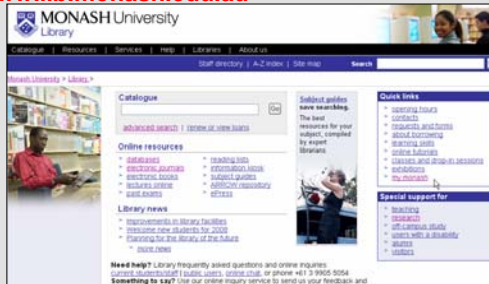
MONASH University
Library

Catalogue | Resources | Services | Help | Libraries | About us

Staff directory | A-Z index | Site map

Search

Monash University > Library >

Catalogue

Go

advanced search | renew or view loans

Online resources

databases
electronic journals
electronic books
lectures online
past exams

reading lists
information kiosk
subject guides
ARROW repository
ePress

Library news

Improvements in library facilities
Welcome new students for 2008
Planning for the library of the future
more news

Subject guides
Save searching. The best resources for your subject, compiled by expert librarians.

Quick links

opening hours
contacts
requests and forms
about borrowing
learning skills
online tutorials
classes and drop-in sessions
exhibitions
my.monash

Special support for

teaching
research
off-campus study
users with a disability
alumni
visitors

Need help? Library frequently asked questions and online inquiries
current students/staff | public users, online chat, or phone +61 3 9905 5054
Something to say? Use our online inquiry service to send us your feedback and